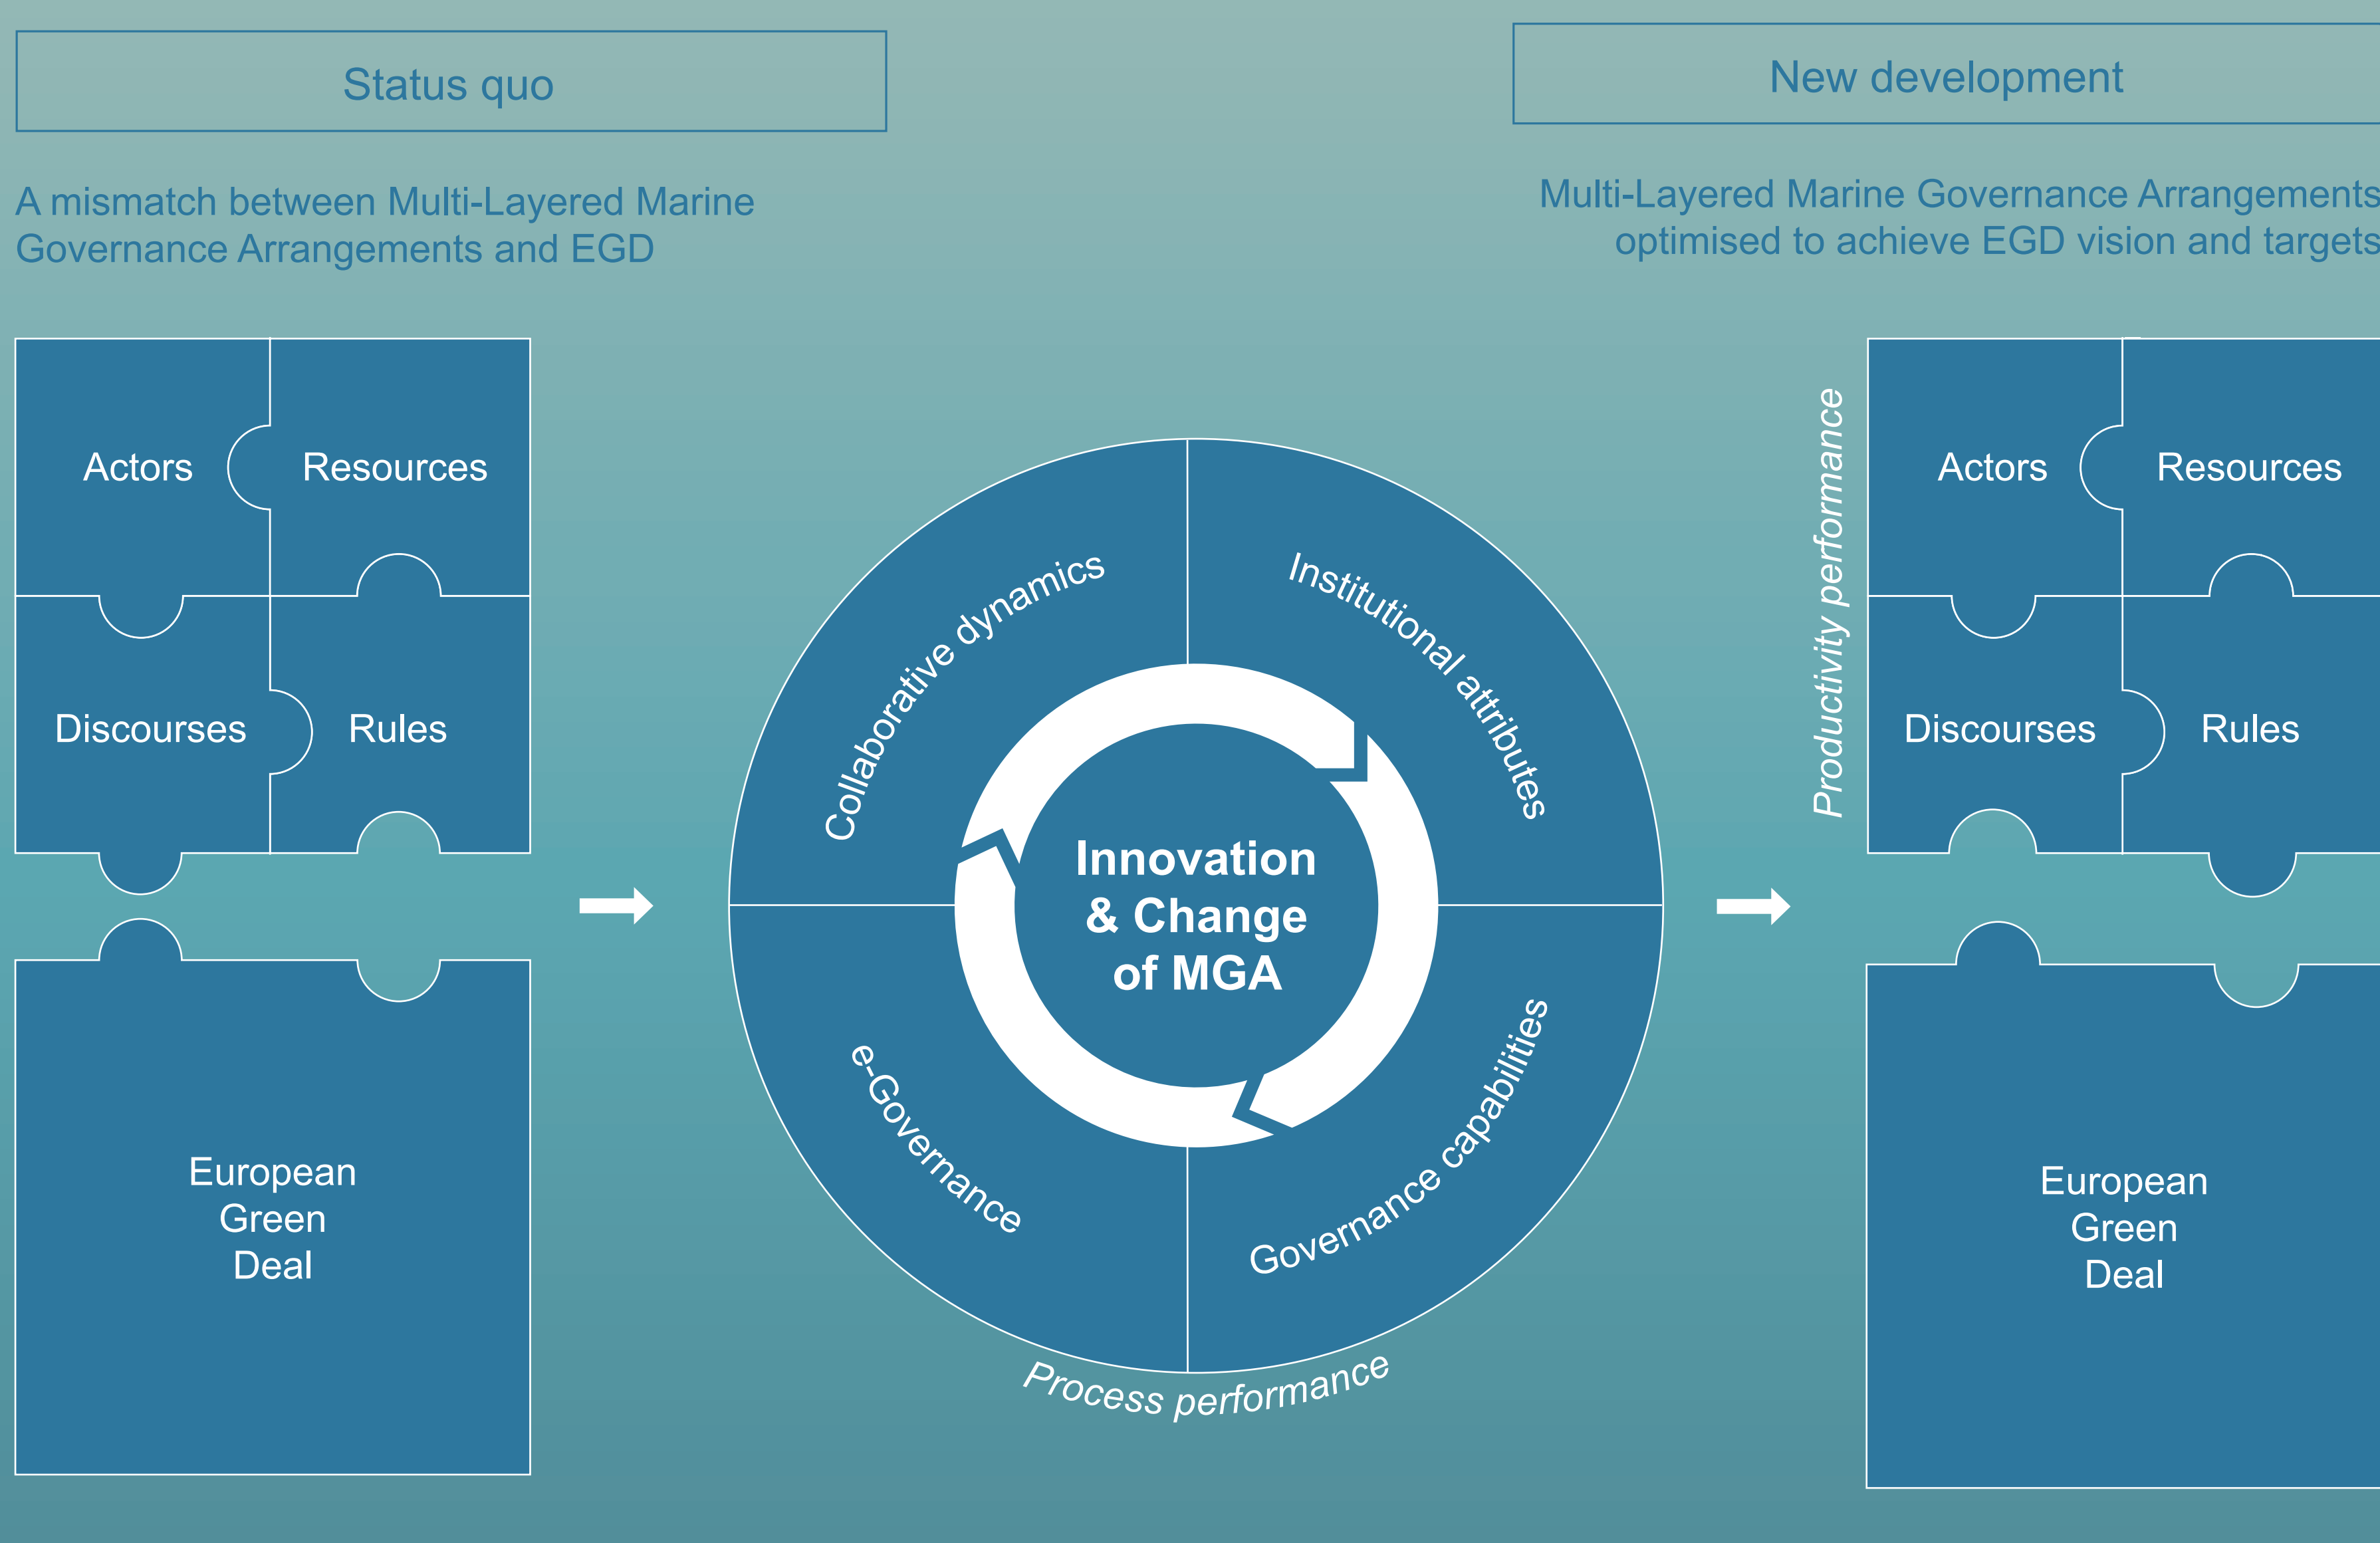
Status quo

A mismatch between Multi-Layered Marine Governance Arrangements and EGD

Actors

Resources

Discourses

Rules

European Green Deal

Collaborative dynamics

Institutional attributes

Innovation & Change of MGA

e-Governance

Governance capabilities

Process performance

New development

Multi-Layered Marine Governance Arrangements optimised to achieve EGD vision and targets

Productivity performance

Actors

Resources

Discourses

Rules

European Green Deal